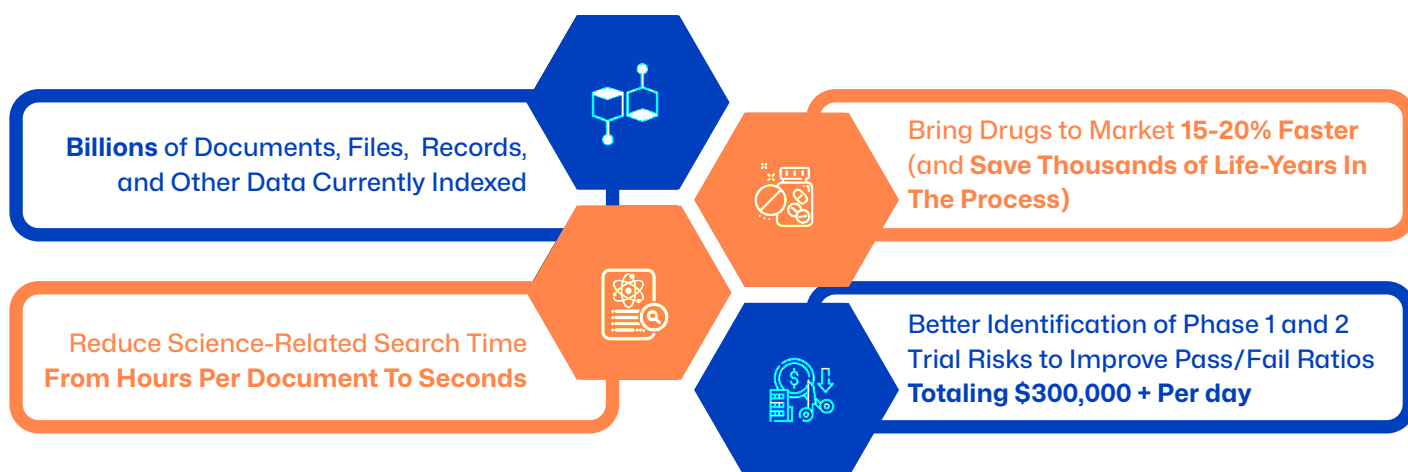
**Billions** of Documents, Files, Records, and Other Data Currently Indexed

Bring Drugs to Market **15-20% Faster** (and **Save Thousands of Life-Years In The Process)**

Reduce Science-Related Search Time **From Hours Per Document To Seconds**

Better Identification of Phase 1 and 2 Trial Risks to Improve Pass/Fail Ratios **Totaling $300,000 + Per day**